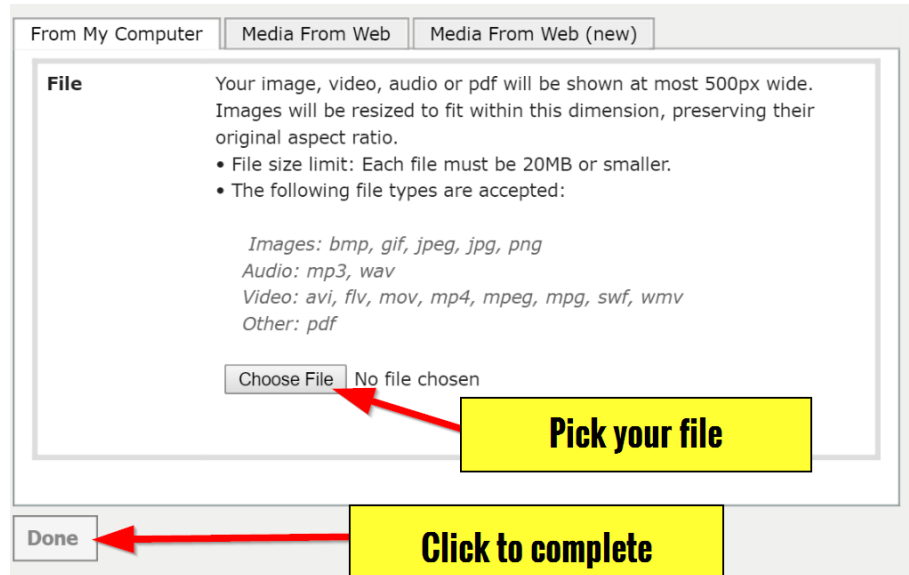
From My Computer | Media From Web | Media From Web (new)

File

Your image, video, audio or pdf will be shown at most 500px wide. Images will be resized to fit within this dimension, preserving their original aspect ratio.
• File size limit: Each file must be 20MB or smaller.
• The following file types are accepted:

Images: bmp, gif, jpeg, jpg, png
Audio: mp3, wav
Video: avi, flv, mov, mp4, mpeg, mpg, swf, wmv
Other: pdf

Choose File No file chosen

Pick your file

Done

Click to complete